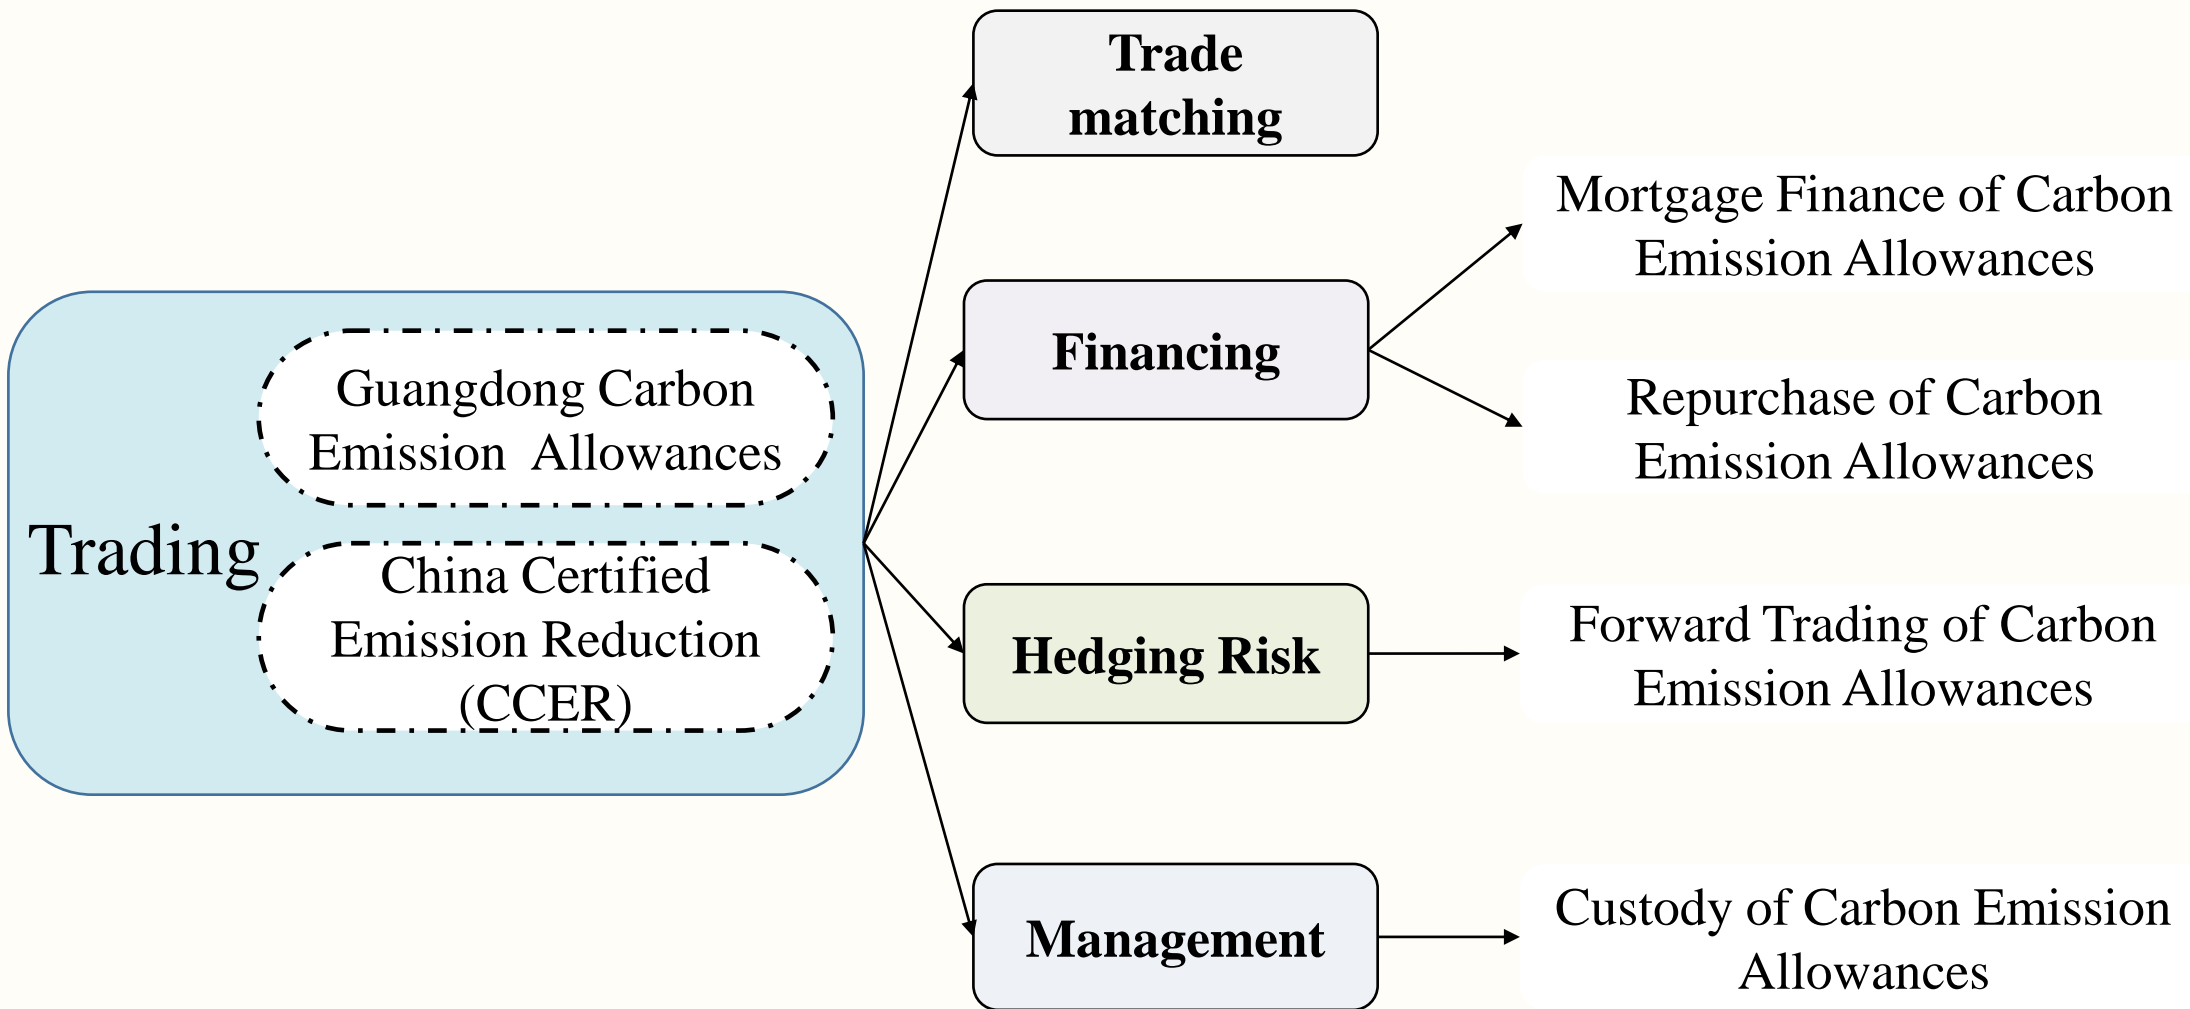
Trading

Guangdong Carbon Emission Allowances

China Certified Emission Reduction (CCER)

Trade matching

Financing

Hedging Risk

Management

Mortgage Finance of Carbon Emission Allowances

Repurchase of Carbon Emission Allowances

Forward Trading of Carbon Emission Allowances

Custody of Carbon Emission Allowances